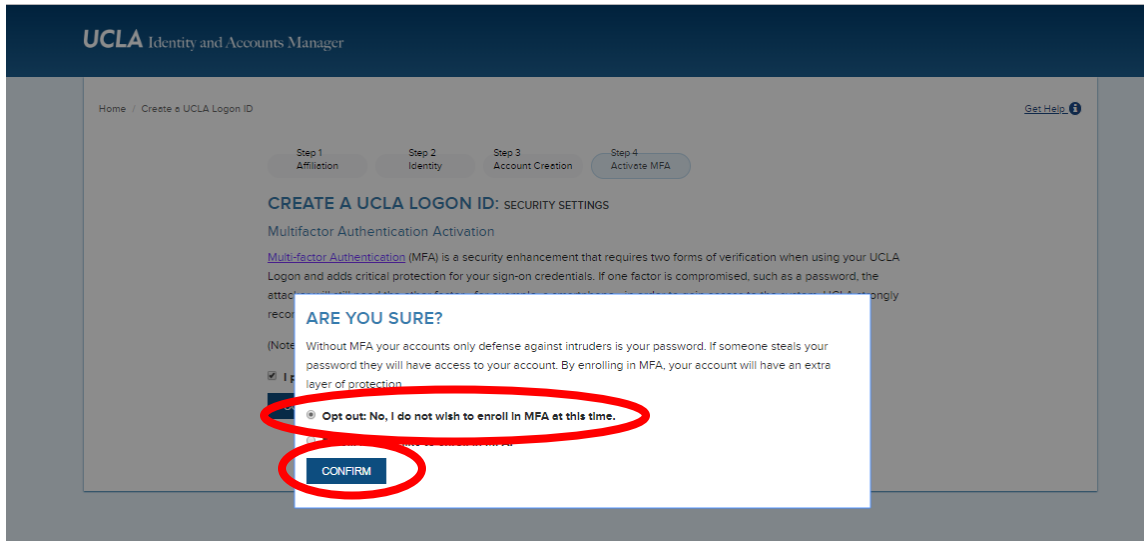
UCLA Identity and Accounts Manager

Home / Create a UCLA Logon ID

Get Help

Step 1 Affiliation

Step 2 Identity

Step 3 Account Creation

Step 4 Activate MFA

CREATE A UCLA LOGON ID: SECURITY SETTINGS

Multifactor Authentication Activation

Multi-factor Authentication (MFA) is a security enhancement that requires two forms of verification when using your UCLA Logon and adds critical protection for your sign-on credentials. If one factor is compromised, such as a password, the attac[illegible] UCLA strongly recon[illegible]

(Note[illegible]

I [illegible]

ARE YOU SURE?

Without MFA your accounts only defense against intruders is your password. If someone steals your password they will have access to your account. By enrolling in MFA, your account will have an extra layer of protection.

Opt out: No, I do not wish to enroll in MFA at this time.

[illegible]

CONFIRM